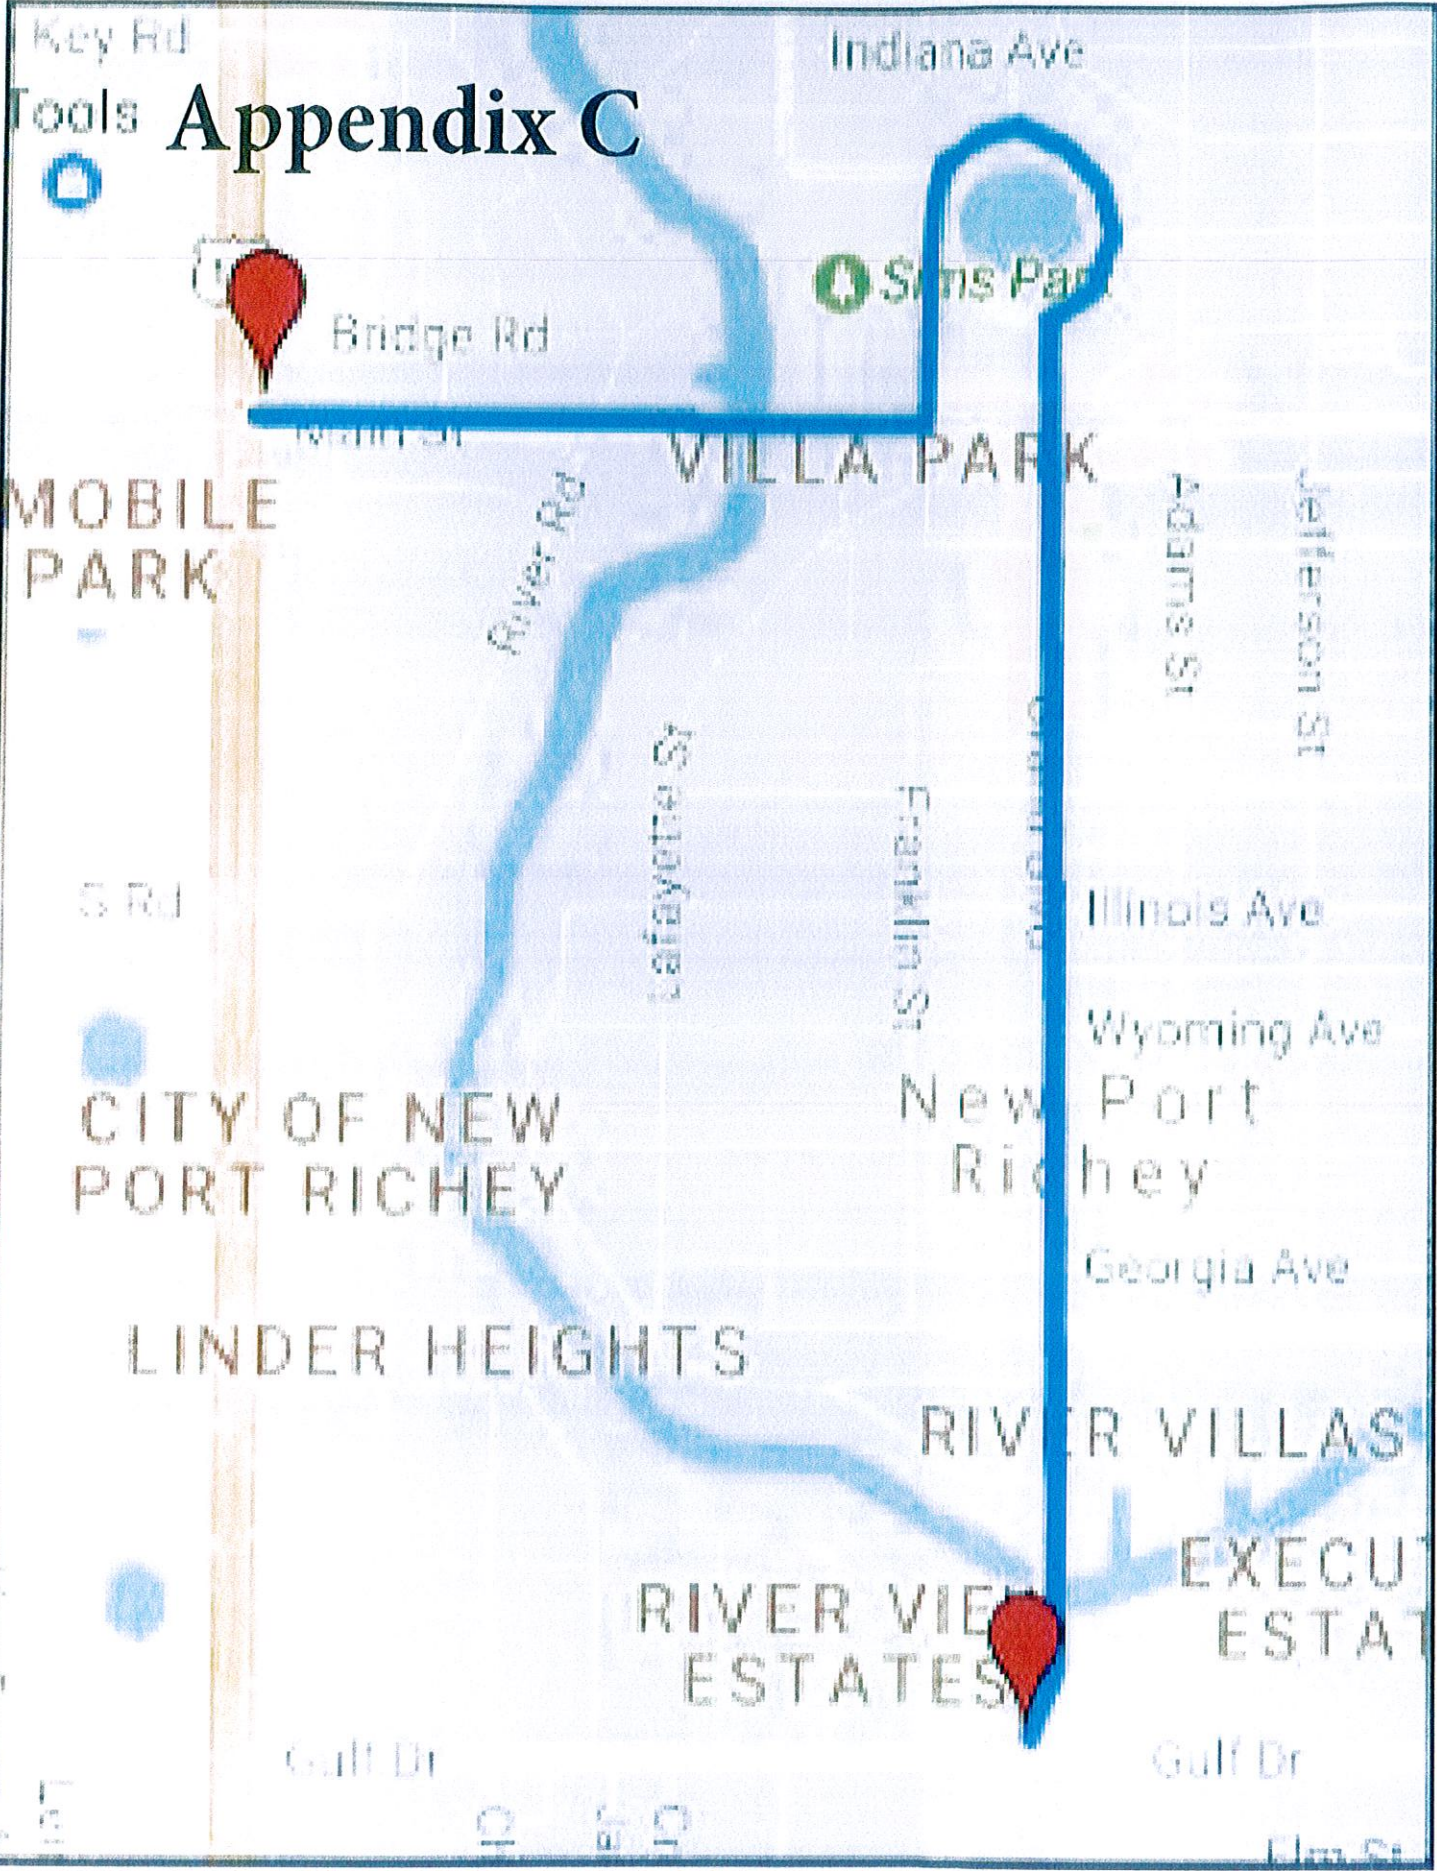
Key Rd

Tools

Appendix C

Indiana Ave

Sims Par

Bridge Rd

Main St

VILLA PARK

MOBILE PARK

River Rd

Adams St

Jefferson St

Lafayette St

Franklin St

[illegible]

5 Rd

Illinois Ave

Wyoming Ave

CITY OF NEW PORT RICHEY

New Port Richey

Georgia Ave

LINDER HEIGHTS

RIVER VILLAS

EXECU ESTAT

RIVER VIE ESTATES

Gulf Dr

Gulf Dr

Elm St